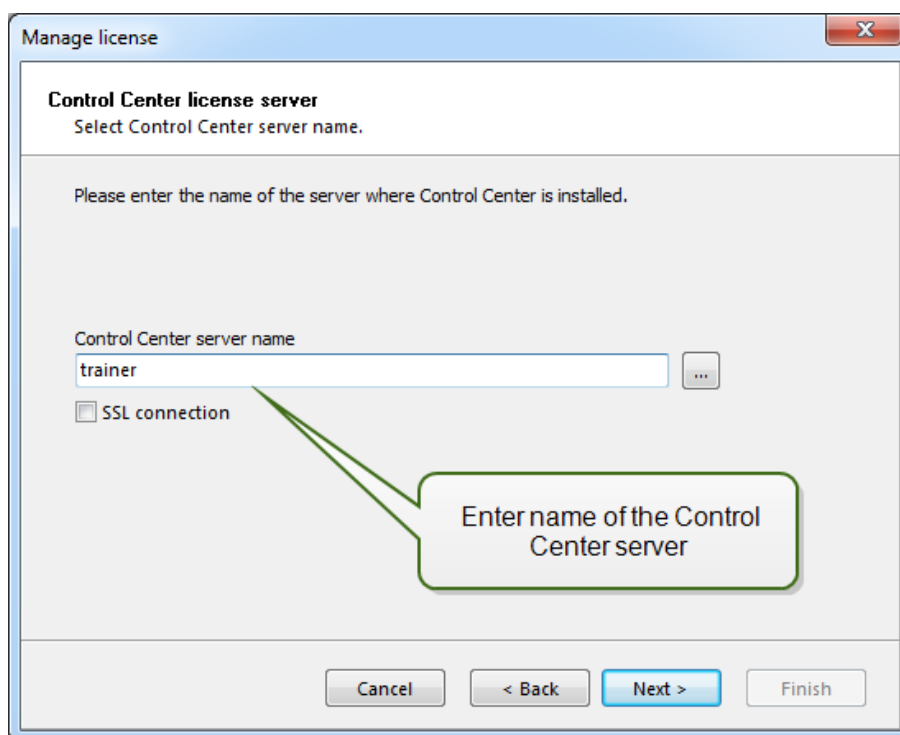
Manage license

Control Center license server
Select Control Center server name.

Please enter the name of the server where Control Center is installed.

Control Center server name
trainer
...
SSL connection

Enter name of the Control Center server

Cancel
< Back
Next >
Finish